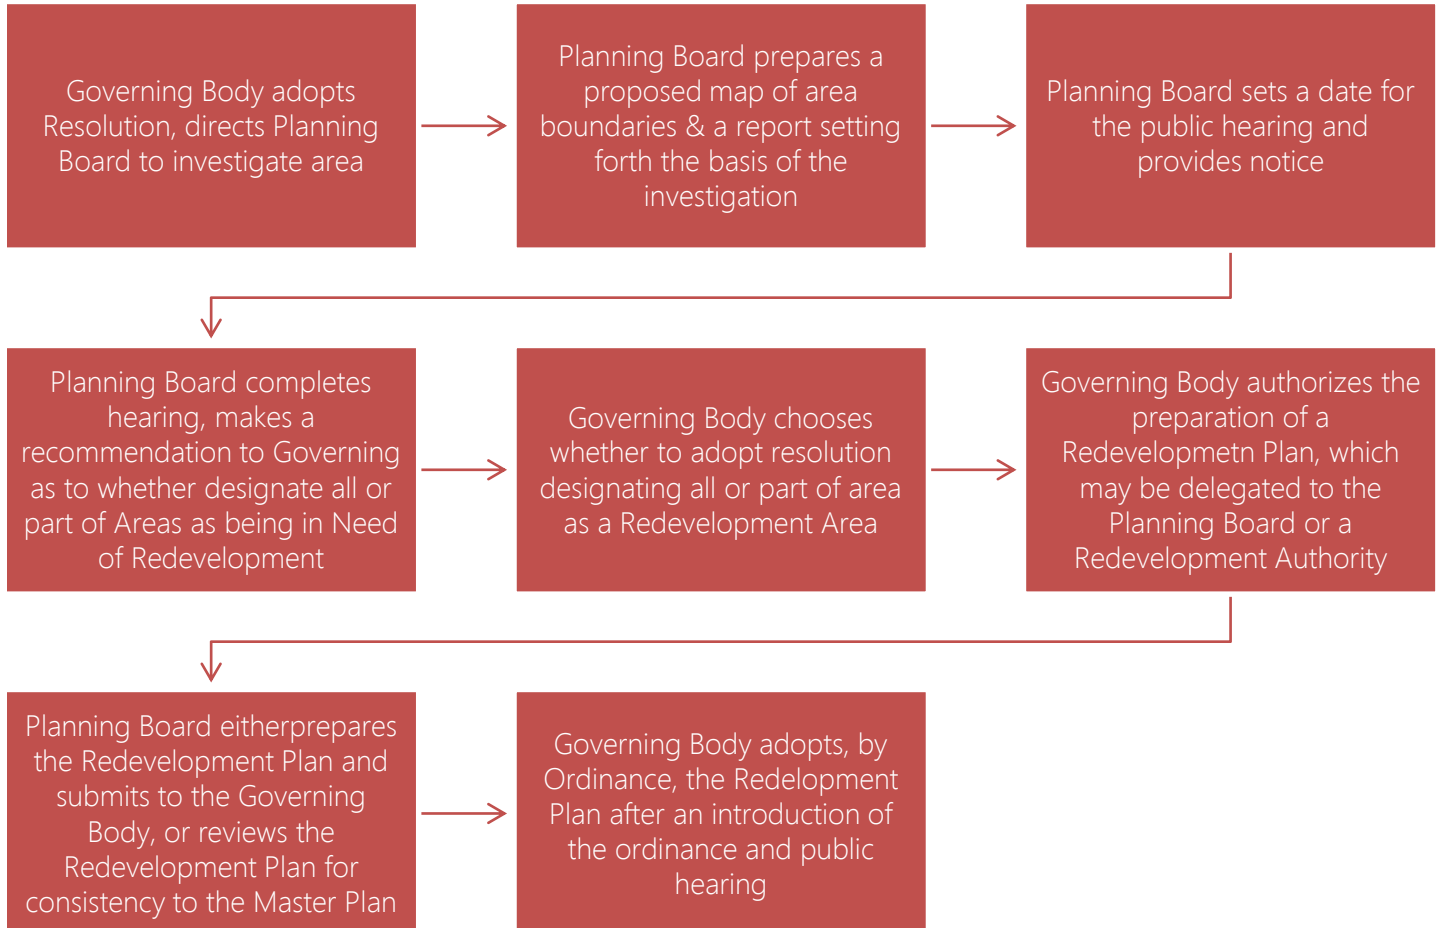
Governing Body adopts Resolution, directs Planning Board to investigate area

Planning Board prepares a proposed map of area boundaries & a report setting forth the basis of the investigation

Planning Board sets a date for the public hearing and provides notice

Planning Board completes hearing, makes a recommendation to Governing as to whether designate all or part of Areas as being in Need of Redevelopment

Governing Body chooses whether to adopt resolution designating all or part of area as a Redevelopment Area

Governing Body authorizes the preparation of a Redevelopmetn Plan, which may be delegated to the Planning Board or a Redevelopment Authority

Planning Board eitherprepares the Redevelopment Plan and submits to the Governing Body, or reviews the Redevelopment Plan for consistency to the Master Plan

Governing Body adopts, by Ordinance, the Redelopment Plan after an introduction of the ordinance and public hearing